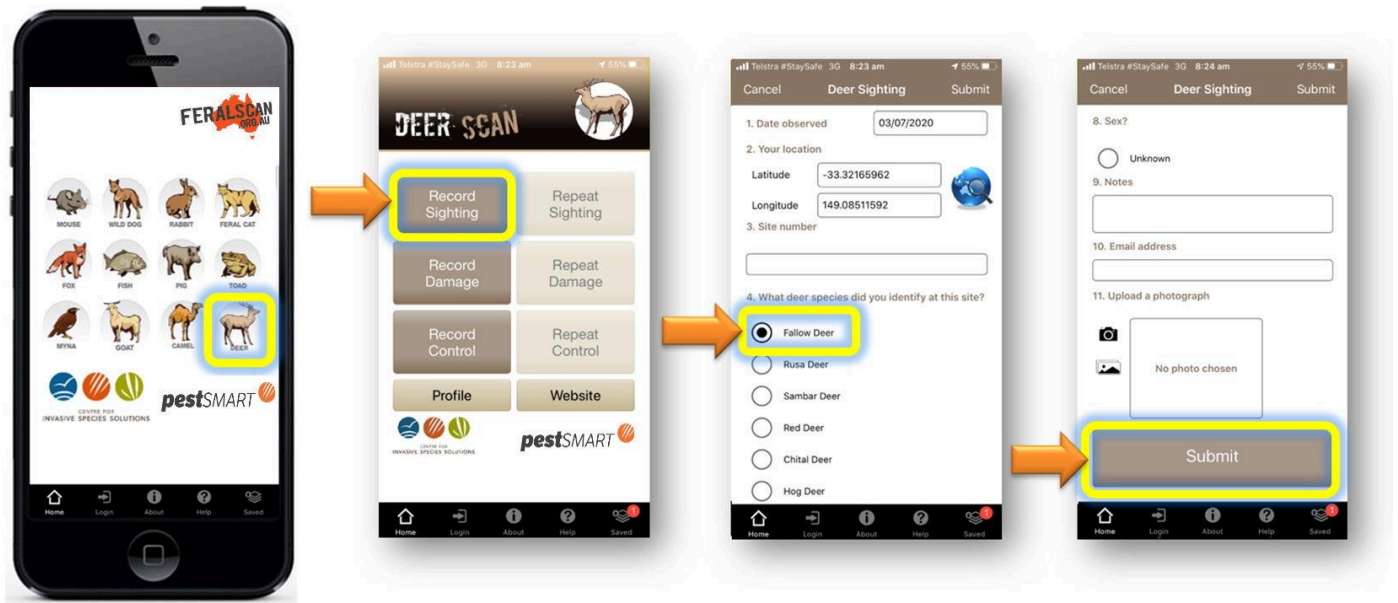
FERALSCAN .ORG.AU

MOUSE WILD DOG RABBIT FERAL CAT
FOX FISH PIG TOAD
MYNA GOAT CAMEL DEER

CENTRE FOR INVASIVE SPECIES SOLUTIONS
pestSMART

Home Login About Help Saved

Telstra #StaySafe 3G 8:23 am 55%

DEER SCAN

Record Sighting
Repeat Sighting
Record Damage
Repeat Damage
Record Control
Repeat Control
Profile
Website

CENTRE FOR INVASIVE SPECIES SOLUTIONS
pestSMART

Home Login About Help Saved 1

Telstra #StaySafe 3G 8:23 am 55%
Cancel Deer Sighting Submit

1. Date observed 03/07/2020
2. Your location
Latitude -33.32165962
Longitude 149.08511592
3. Site number

4. What deer species did you identify at this site?
Fallow Deer
Rusa Deer
Sambar Deer
Red Deer
Chital Deer
Hog Deer

Home Login About Help Saved 1

Telstra #StaySafe 3G 8:24 am 55%
Cancel Deer Sighting Submit

8. Sex?
Unknown
9. Notes

10. Email address

11. Upload a photograph
No photo chosen

Submit

Home Login About Help Saved 1